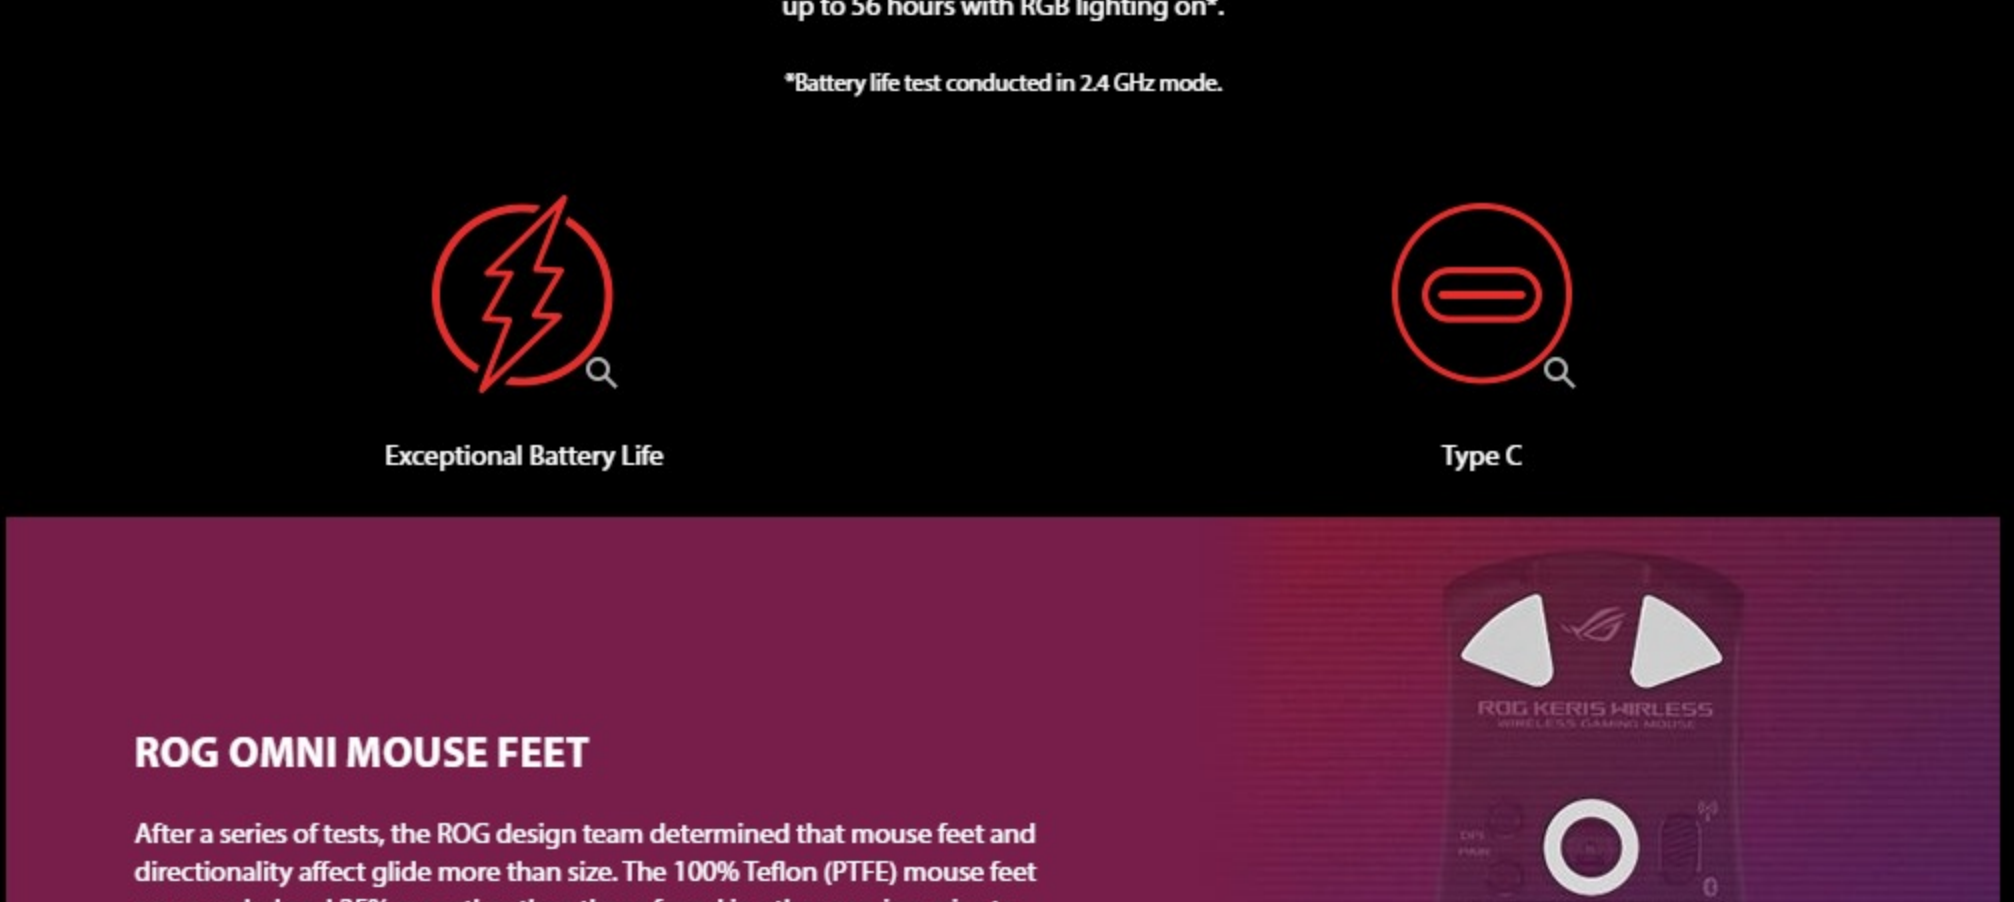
up to 56 hours with RGB lighting on*.

*Battery life test conducted in 2.4 GHz mode.

Exceptional Battery Life

Type C

ROG KERIS WIRLESS
WIRELESS GAMING MOUSE

DPI
PAIR

ROG OMNI MOUSE FEET

After a series of tests, the ROG design team determined that mouse feet and directionality affect glide more than size. The 100% Teflon (PTFE) mouse feet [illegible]